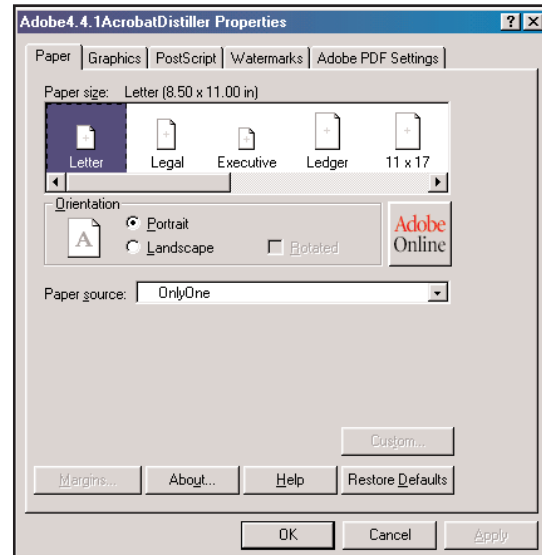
Adobe4.4.1AcrobatDistiller Properties

?
X

Paper | Graphics | PostScript | Watermarks | Adobe PDF Settings

Paper size: Letter (8.50 x 11.00 in)

Letter
Legal
Executive
Ledger
11 x 17

Orientation

A

Portrait
Landscape
Rotated

Adobe Online

Paper source: OnlyOne

Custom...

Margins...
About...
Help
Restore Defaults

OK
Cancel
Apply